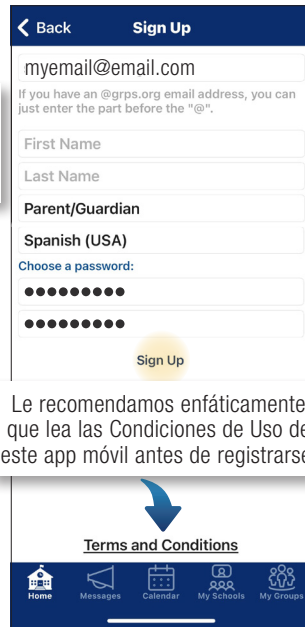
Back Sign Up

myemail@email.com

If you have an @grps.org email address, you can just enter the part before the "@".

First Name

Last Name

Parent/Guardian

Spanish (USA)

Choose a password:

●●●●●●●●●

●●●●●●●●●

Sign Up

Le recomendamos enfáticamente que lea las Condiciones de Uso de este app móvil antes de registrarse

Terms and Conditions

Home Messages Calendar My Schools My Groups